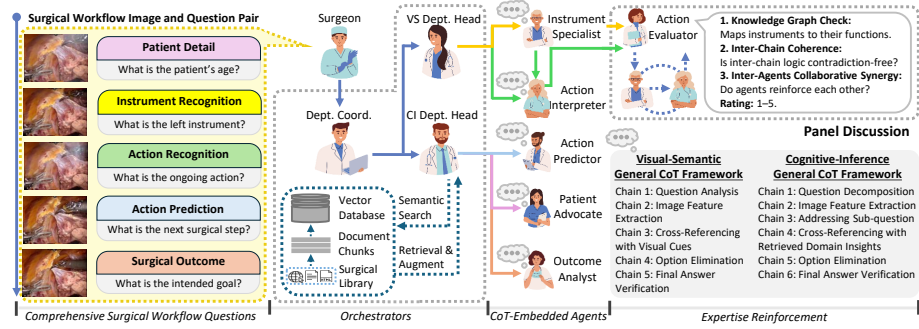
Surgical Workflow Image and Question Pair

Patient Detail
What is the patient's age?

Instrument Recognition
What is the left instrument?

Action Recognition
What is the ongoing action?

Action Prediction
What is the next surgical step?

Surgical Outcome
What is the intended goal?

Surgeon

Dept. Coord.

VS Dept. Head

CI Dept. Head

Vector Database

Document Chunks

Surgical Library

Semantic Search

Retrieval & Augment

Instrument Specialist

Action Interpreter

Action Predictor

Patient Advocate

Outcome Analyst

Action Evaluator

1. Knowledge Graph Check: Maps instruments to their functions.
2. Inter-Chain Coherence: Is inter-chain logic contradiction-free?
3. Inter-Agents Collaborative Synergy: Do agents reinforce each other?
Rating: 1–5.

Panel Discussion

Visual-Semantic General CoT Framework
Chain 1: Question Analysis
Chain 2: Image Feature Extraction
Chain 3: Cross-Referencing with Visual Cues
Chain 4: Option Elimination
Chain 5: Final Answer Verification

Cognitive-Inference General CoT Framework
Chain 1: Question Decomposition
Chain 2: Image Feature Extraction
Chain 3: Addressing Sub-question
Chain 4: Cross-Referencing with Retrieved Domain Insights
Chain 5: Option Elimination
Chain 6: Final Answer Verification

Comprehensive Surgical Workflow Questions | Orchestrators | CoT-Embedded Agents | Expertise Reinforcement